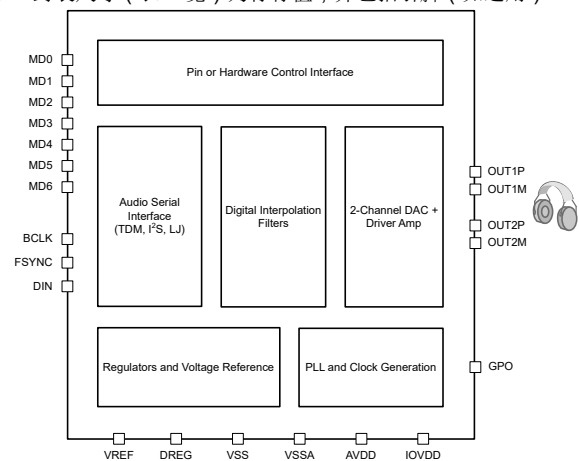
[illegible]

MD0
MD1
MD2
MD3
MD4
MD5
MD6

BCLK
FSYNC
DIN

Pin or Hardware Control Interface

Audio Serial Interface (TDM, $I^2S$, LJ)

Digital Interpolation Filters

2-Channel DAC + Driver Amp

OUT1P
OUT1M
OUT2P
OUT2M

Regulators and Voltage Reference

PLL and Clock Generation

GPO

VREF
DREG
VSS
VSSA
AVDD
IOVDD